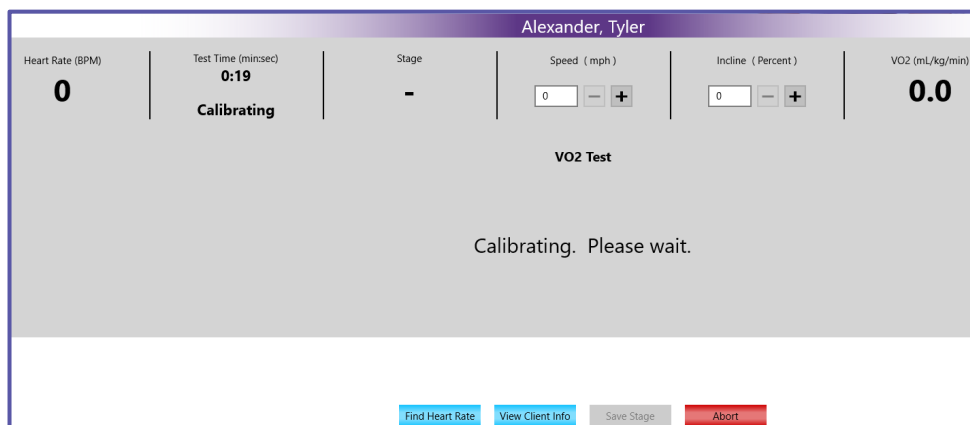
Alexander, Tyler

Heart Rate (BPM)
0

Test Time (min:sec)
0:19
Calibrating

Stage
-

Speed ( mph )
0 − +

Incline ( Percent )
0 − +

VO2 (mL/kg/min)
0.0

VO2 Test

Calibrating. Please wait.

Find Heart Rate
View Client Info
Save Stage
Abort